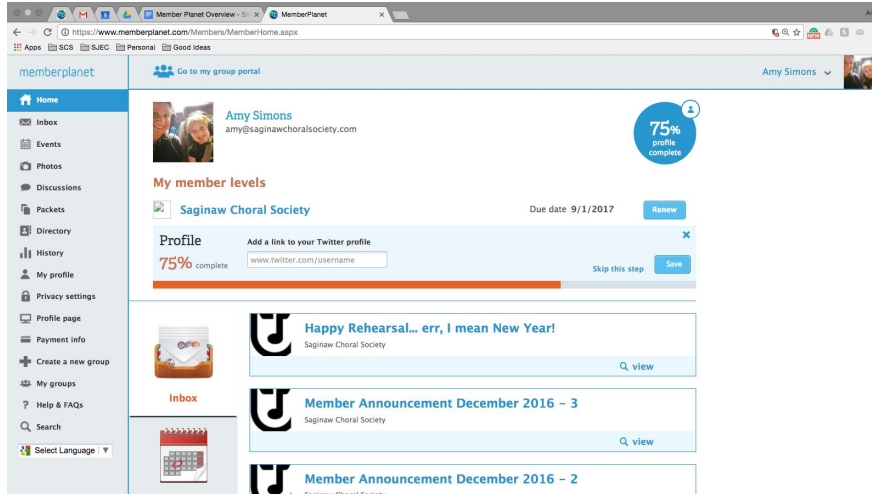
Member Planet Overview - Si
MemberPlanet
https://www.memberplanet.com/Members/MemberHome.aspx
Apps SCS SJEC Personal Good Ideas

memberplanet
Go to my group portal
Amy Simons

Home
Inbox
Events
Photos
Discussions
Packets
Directory
History
My profile
Privacy settings
Profile page
Payment info
Create a new group
My groups
Help & FAQs
Search
Select Language

Amy Simons
amy@saginawchoralsociety.com

75% profile complete

My member levels

Saginaw Choral Society
Due date 9/1/2017
Renew

Profile
75% complete
Add a link to your Twitter profile
www.twitter.com/username
Skip this step
Save

Inbox

Happy Rehearsal... err, I mean New Year!
Saginaw Choral Society
view

Member Announcement December 2016 - 3
Saginaw Choral Society
view

Member Announcement December 2016 - 2
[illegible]